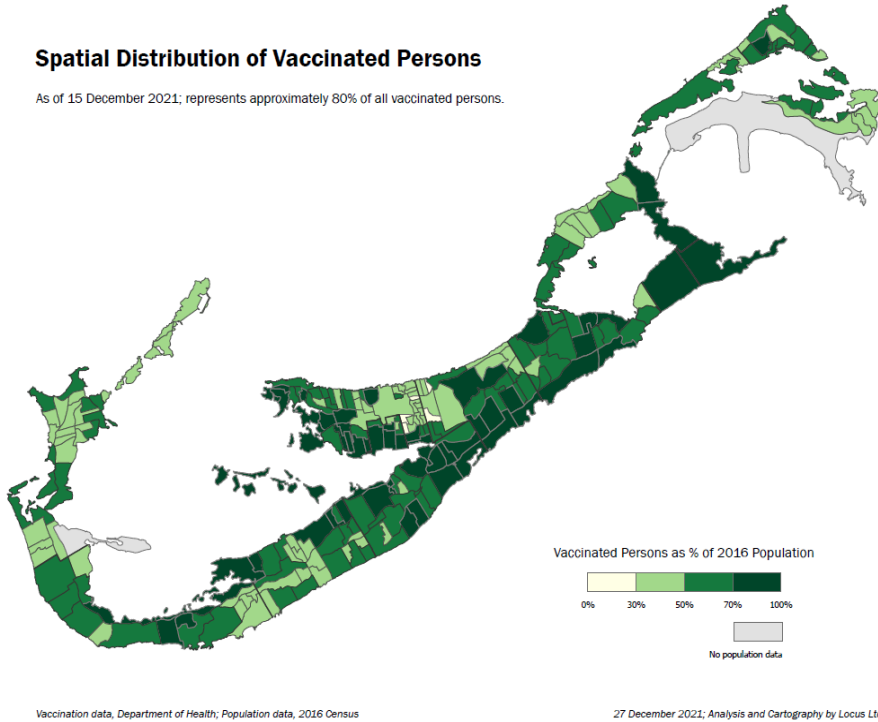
Spatial Distribution of Vaccinated Persons

As of 15 December 2021; represents approximately 80% of all vaccinated persons.

Vaccinated Persons as % of 2016 Population

0% 30% 50% 70% 100%

No population data

Vaccination data, Department of Health; Population data, 2016 Census

27 December 2021; Analysis and Cartography by Locus Lt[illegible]